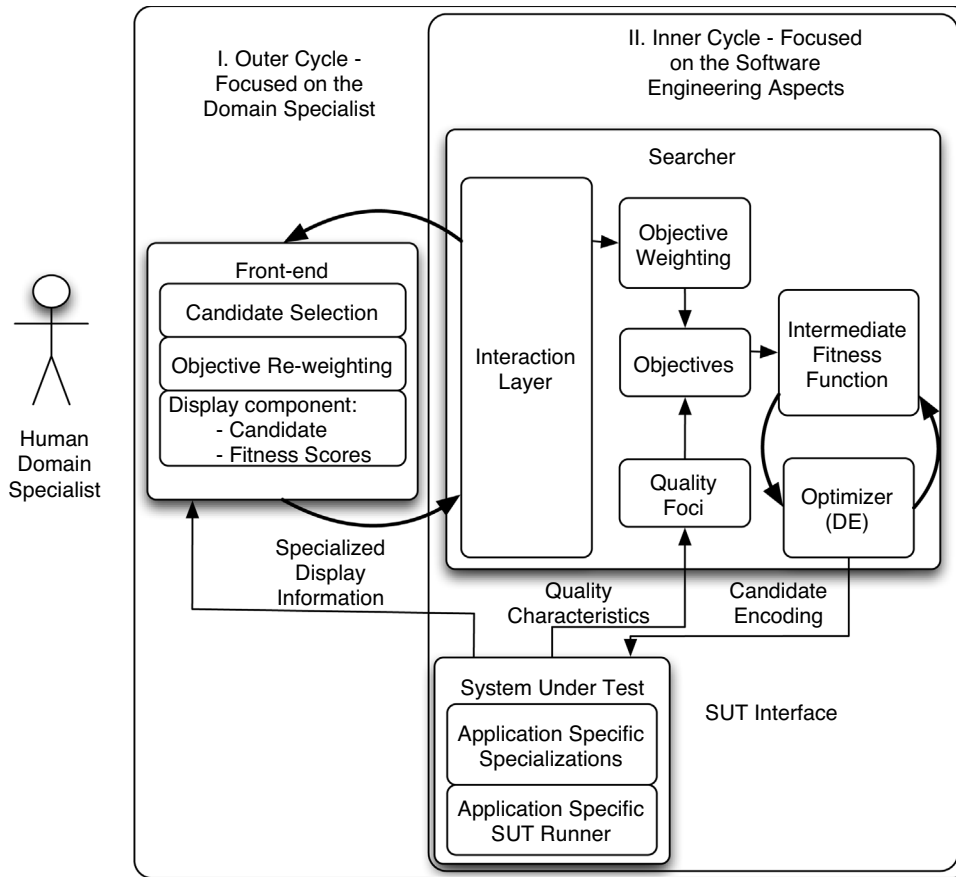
I. Outer Cycle - Focused on the Domain Specialist

II. Inner Cycle - Focused on the Software Engineering Aspects

Searcher

Front-end

Candidate Selection

Objective Re-weighting

Display component:
- Candidate
- Fitness Scores

Human Domain Specialist

Interaction Layer

Objective Weighting

Objectives

Intermediate Fitness Function

Quality Foci

Optimizer (DE)

Specialized Display Information

Quality Characteristics

Candidate Encoding

System Under Test

Application Specific Specializations

Application Specific SUT Runner

SUT Interface